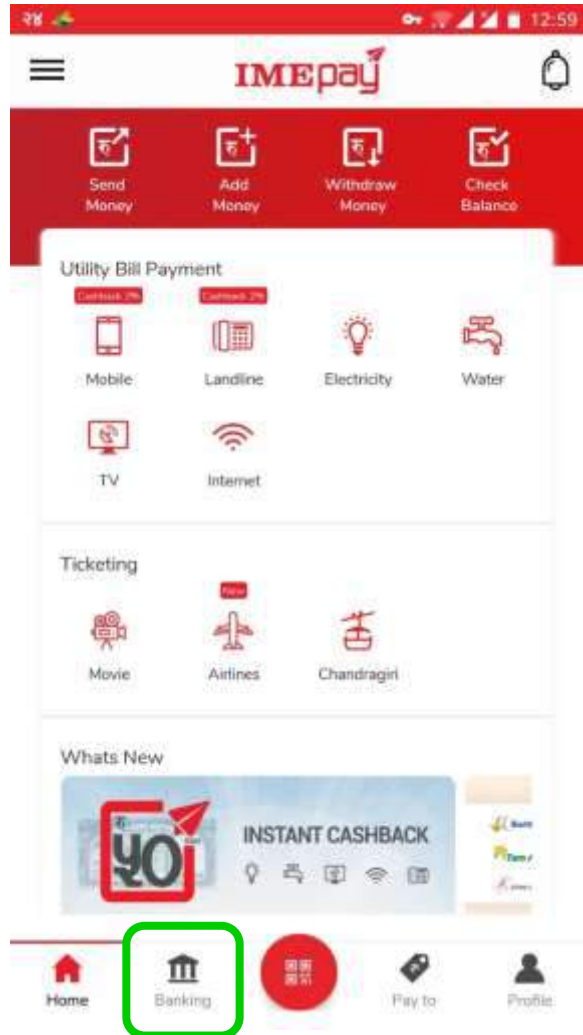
२४ 12:59

IMEpay

Send Money
Add Money
Withdraw Money
Check Balance

Utility Bill Payment

Cashback 2%
Mobile
Cashback 2%
Landline
Electricity
Water
TV
Internet

Ticketing

Movie
New
Airlines
Chandragiri

Whats New

YO
INSTANT CASHBACK

Home
Banking
Pay to
Profile